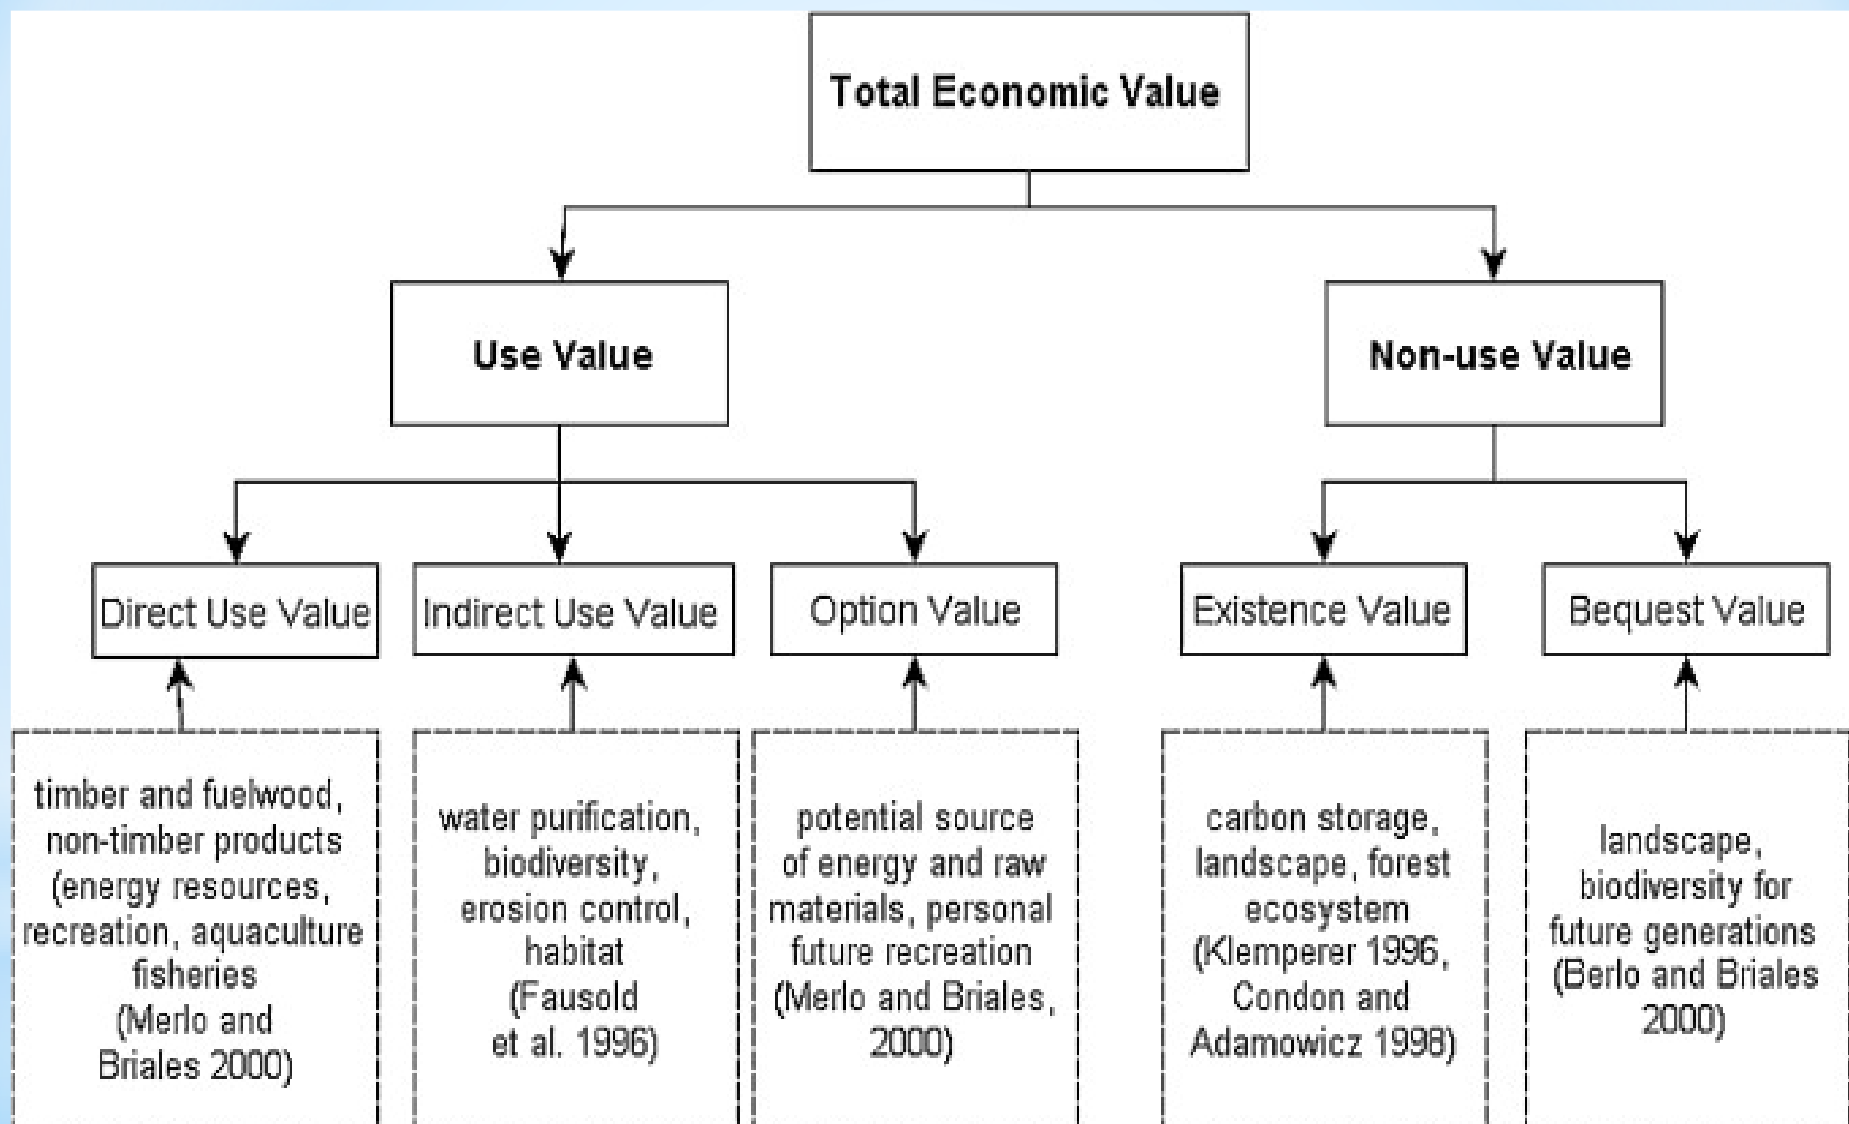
Total Economic Value

Use Value

Non-use Value

Direct Use Value

Indirect Use Value

Option Value

Existence Value

Bequest Value

timber and fuelwood, non-timber products (energy resources, recreation, aquaculture fisheries (Merlo and Briales 2000)

water purification, biodiversity, erosion control, habitat (Fausold et al. 1996)

potential source of energy and raw materials, personal future recreation (Merlo and Briales, 2000)

carbon storage, landscape, forest ecosystem (Klemperer 1996, Condon and Adamowicz 1998)

landscape, biodiversity for future generations (Berlo and Briales 2000)